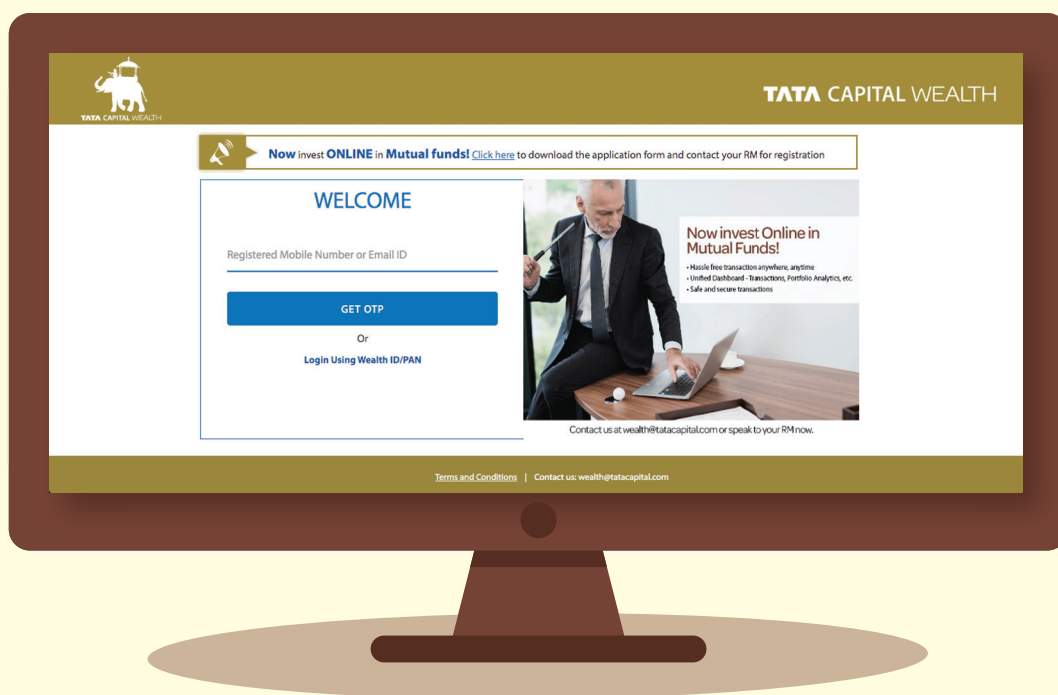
TATA CAPITAL WEALTH

TATA CAPITAL WEALTH

Now invest ONLINE in Mutual funds! Click here to download the application form and contact your RM for registration

WELCOME

Registered Mobile Number or Email ID

GET OTP

Or

Login Using Wealth ID/PAN

Now invest Online in Mutual Funds!

• Hassle free transaction anywhere, anytime
• Unified Dashboard - Transactions, Portfolio Analytics, etc.
• Safe and secure transactions

Contact us at wealth@tatacapital.com or speak to your RM now.

Terms and Conditions | Contact us: wealth@tatacapital.com